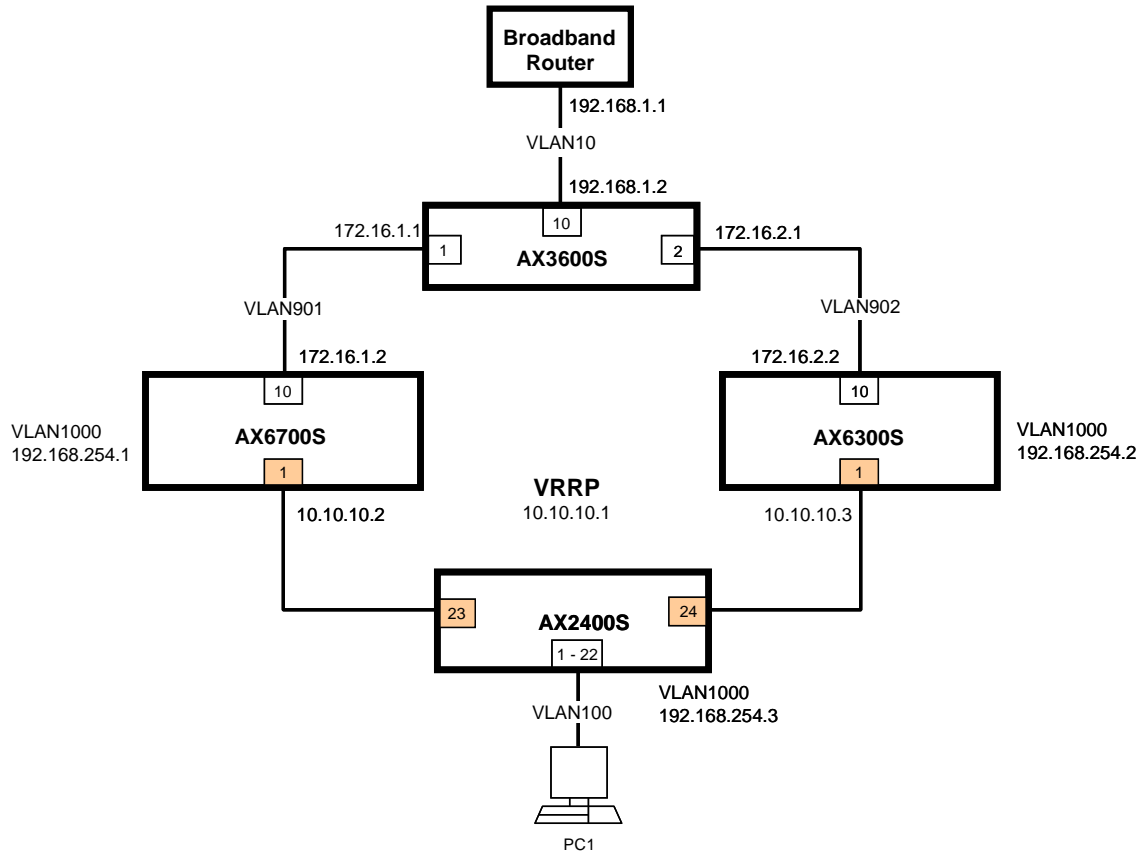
Broadband Router

192.168.1.1

VLAN10

192.168.1.2

172.16.1.1

1

10

AX3600S

2

172.16.2.1

VLAN901

VLAN902

172.16.1.2

172.16.2.2

10

10

VLAN1000
192.168.254.1

AX6700S

1

AX6300S

1

VLAN1000
192.168.254.2

VRRP
10.10.10.1

10.10.10.2

10.10.10.3

23

AX2400S

24

1 - 22

VLAN100

VLAN1000
192.168.254.3

PC1